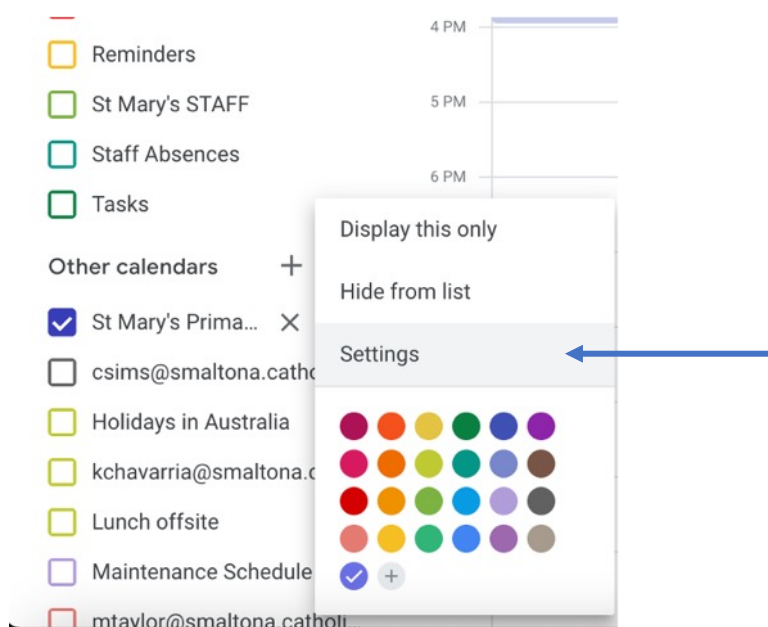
Reminders

St Mary's STAFF

Staff Absences

Tasks

Other calendars +

St Mary's Prima... ×

csims@smaltona.catho

Holidays in Australia

kchavarria@smaltona.c

Lunch offsite

Maintenance Schedule

mtaylor@smaltona.catholi

4 PM

5 PM

6 PM

Display this only

Hide from list

Settings